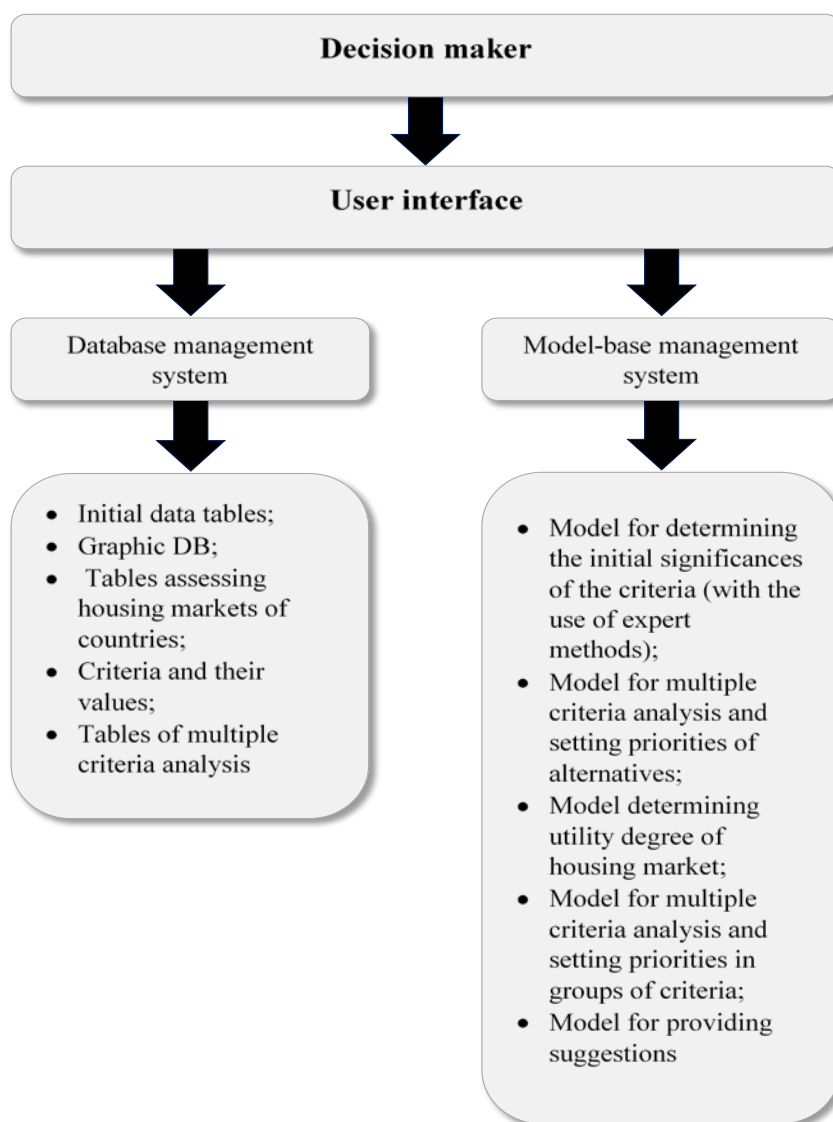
Decision maker

User interface

Database management system

Model-base management system

- Initial data tables;
- Graphic DB;
- Tables assessing housing markets of countries;
- Criteria and their values;
- Tables of multiple criteria analysis

- Model for determining the initial significances of the criteria (with the use of expert methods);
- Model for multiple criteria analysis and setting priorities of alternatives;
- Model determining utility degree of housing market;
- Model for multiple criteria analysis and setting priorities in groups of criteria;
- Model for providing suggestions